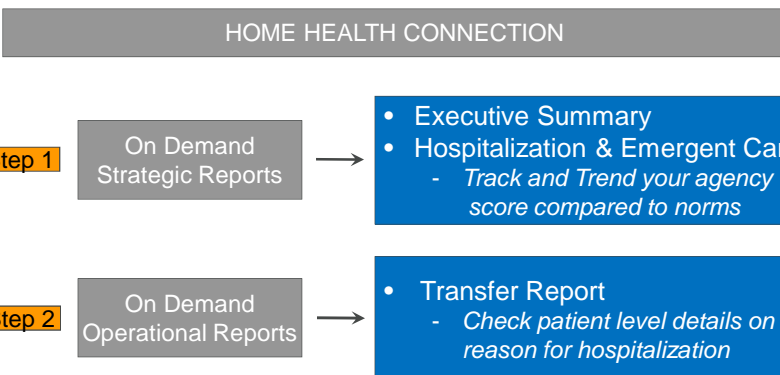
HOME HEALTH CONNECTION

tep 1

On Demand Strategic Reports

- Executive Summary
- Hospitalization & Emergent Ca
  - *Track and Trend your agency score compared to norms*

tep 2

On Demand Operational Reports

- Transfer Report
  - *Check patient level details on reason for hospitalization*